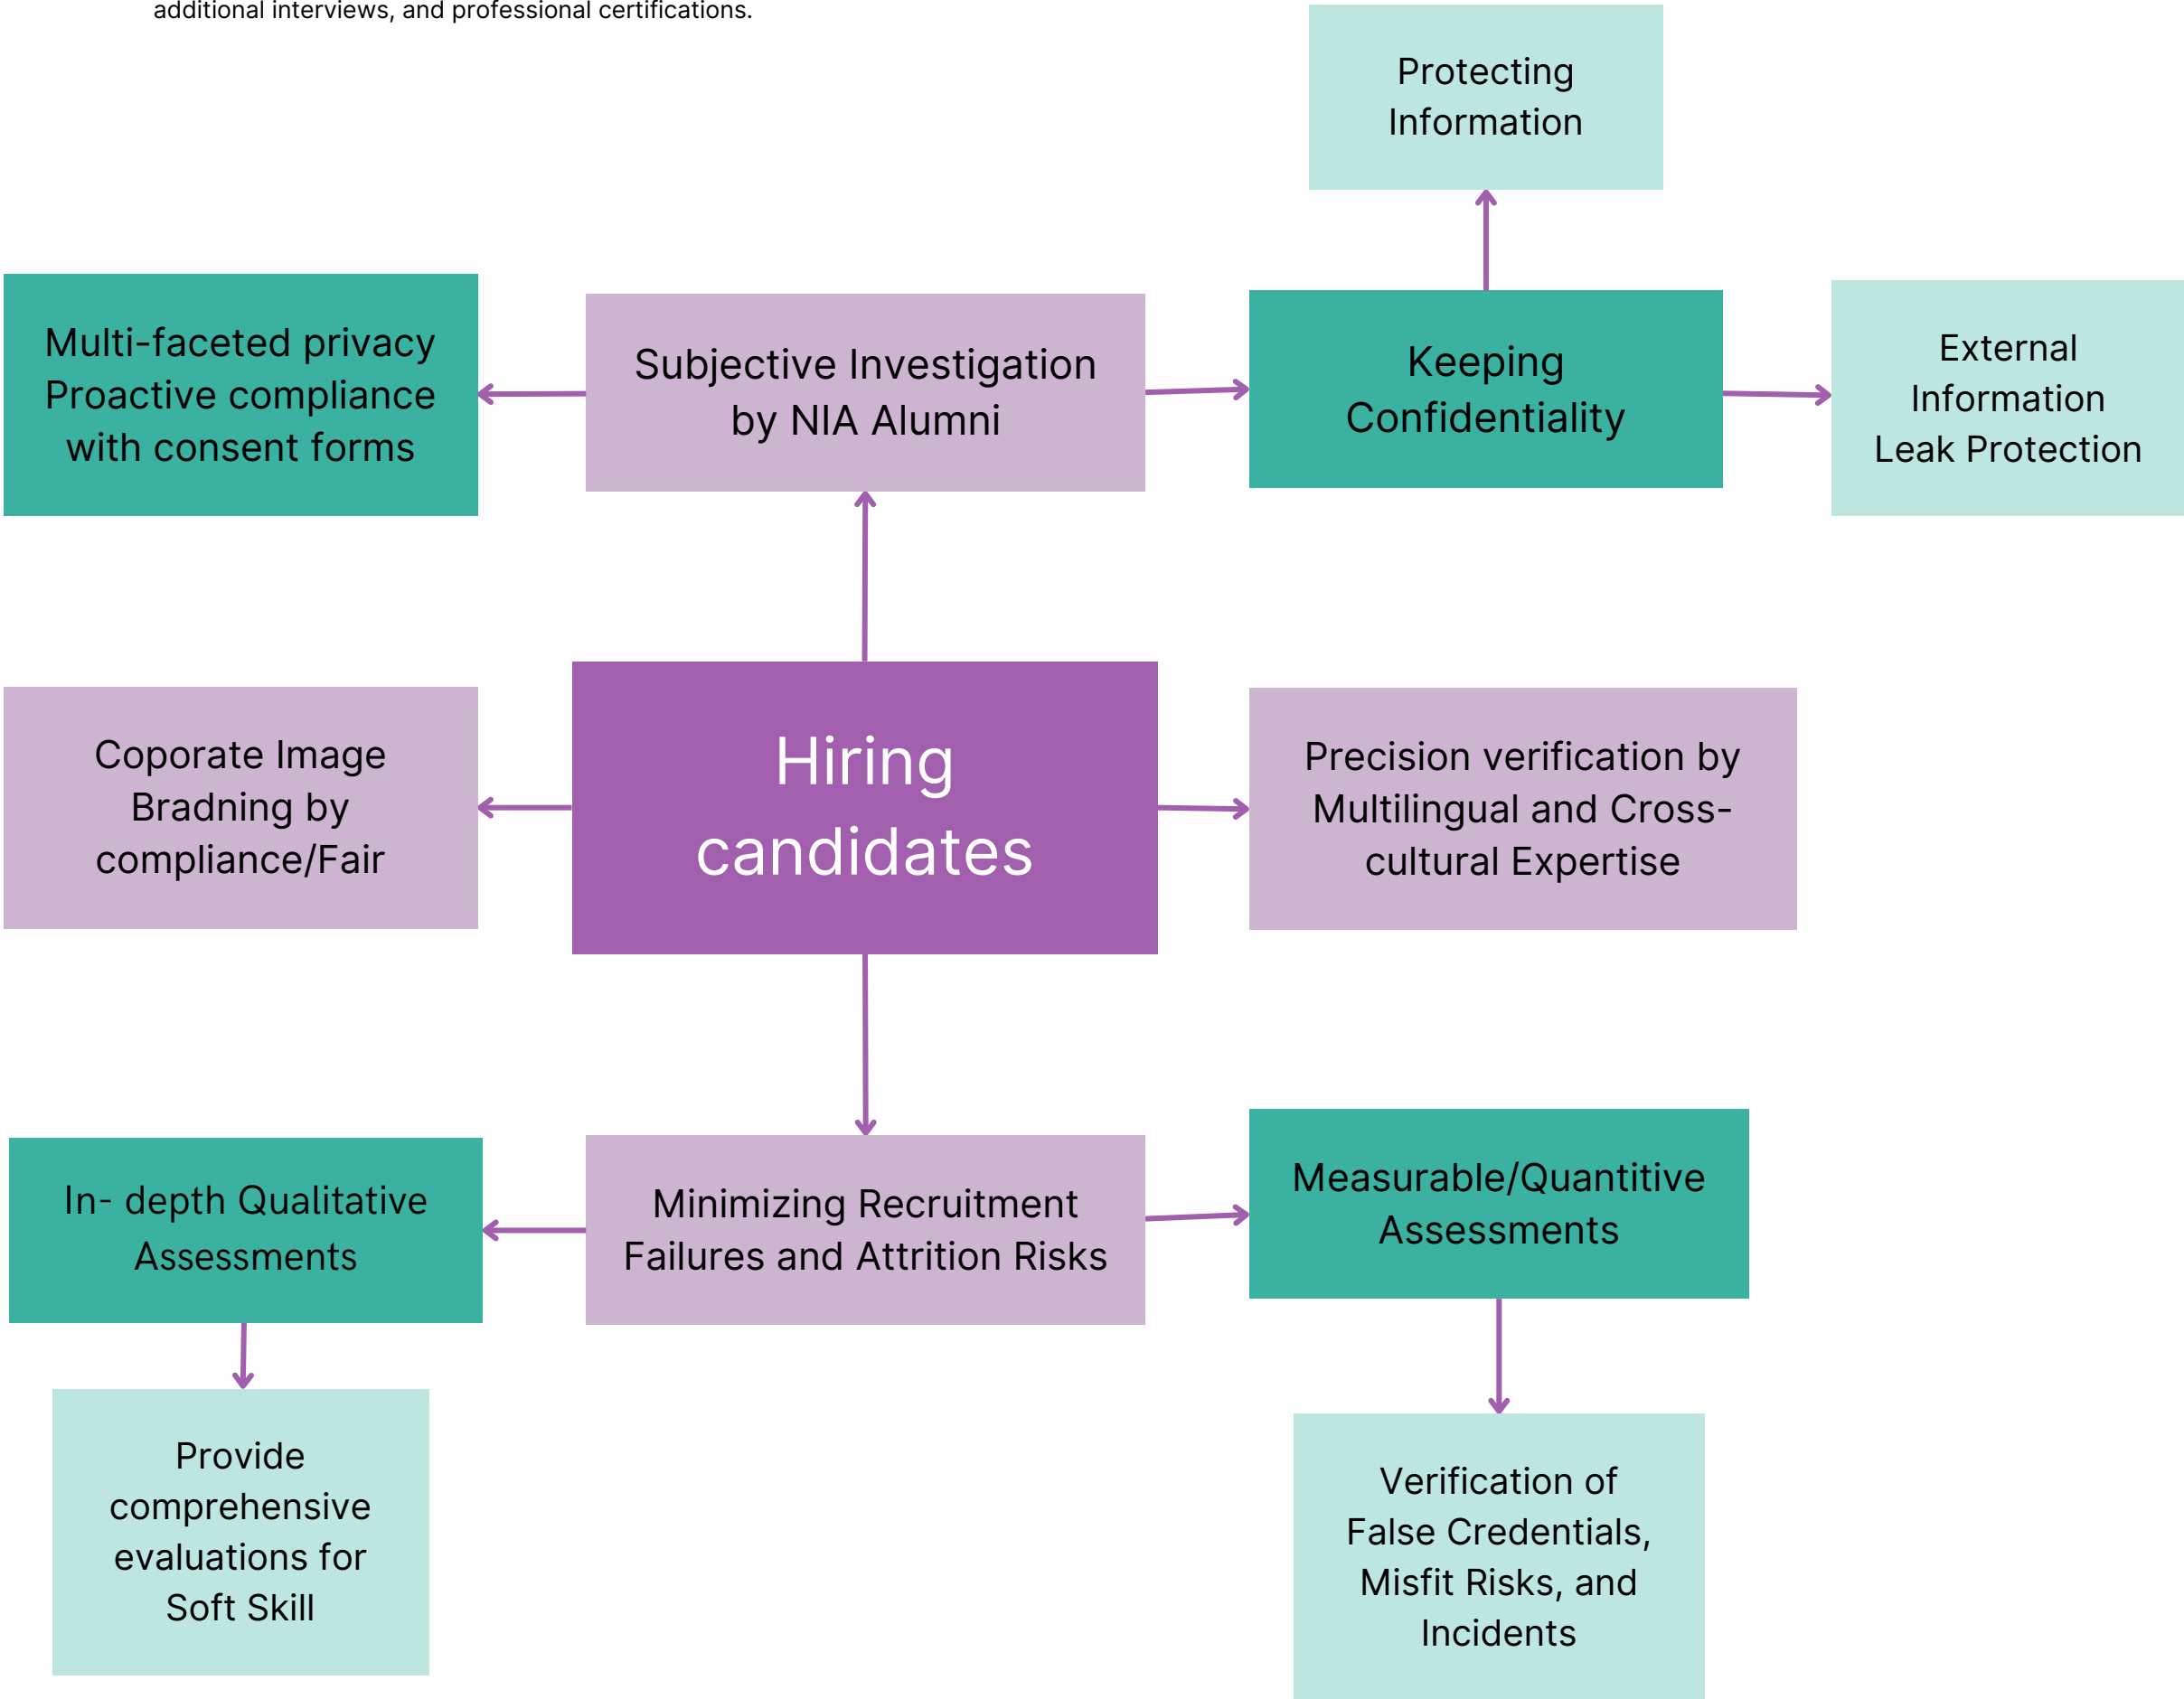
additional interviews, and professional certifications.

Protecting Information

Multi-faceted privacy Proactive compliance with consent forms

Subjective Investigation by NIA Alumni

Keeping Confidentiality

External Information Leak Protection

Coporate Image Bradning by compliance/Fair

Hiring candidates

Precision verification by Multilingual and Cross-cultural Expertise

In- depth Qualitative Assessments

Minimizing Recruitment Failures and Attrition Risks

Measurable/Quantitive Assessments

Provide comprehensive evaluations for Soft Skill

Verification of False Credentials, Misfit Risks, and Incidents